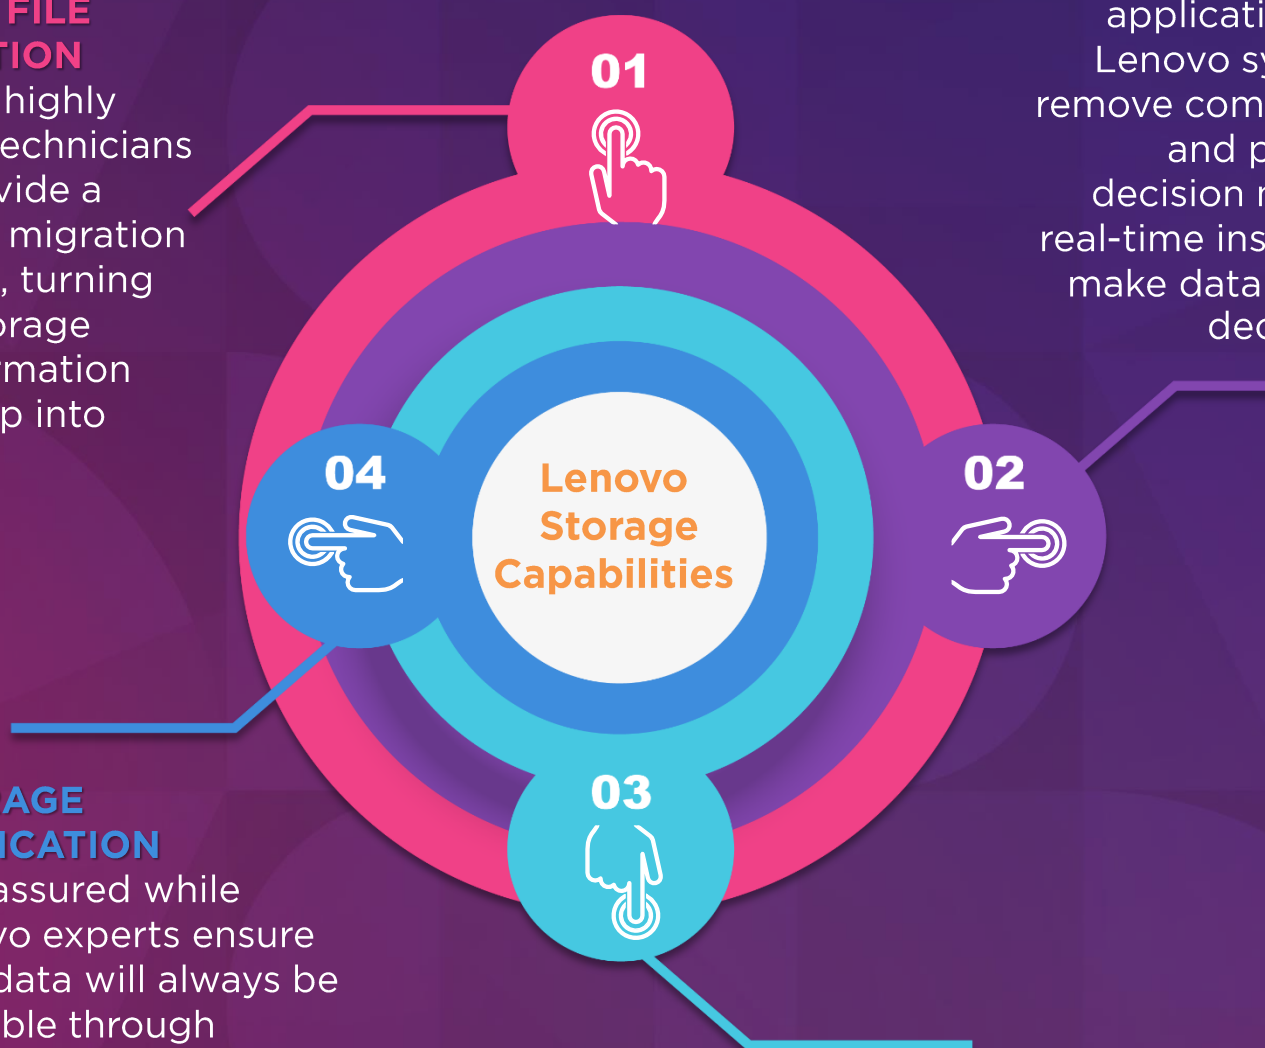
FILE
TION
highly
echnicians
vide a
migration
, turning
orage
rmation
p into

applicati
Lenovo sy
remove com
and p
decision r
real-time ins
make data
dec

01

Lenovo Storage Capabilities

04

02

03

AGE
ICATION
assured while
vo experts ensure
data will always be
ble through